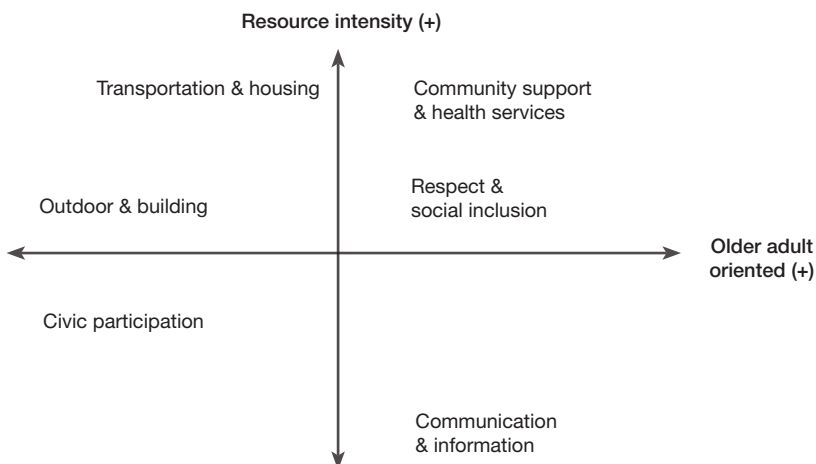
Resource intensity (+)

Transportation & housing

Community support & health services

Outdoor & building

Respect & social inclusion

Older adult oriented (+)

Civic participation

Communication & information